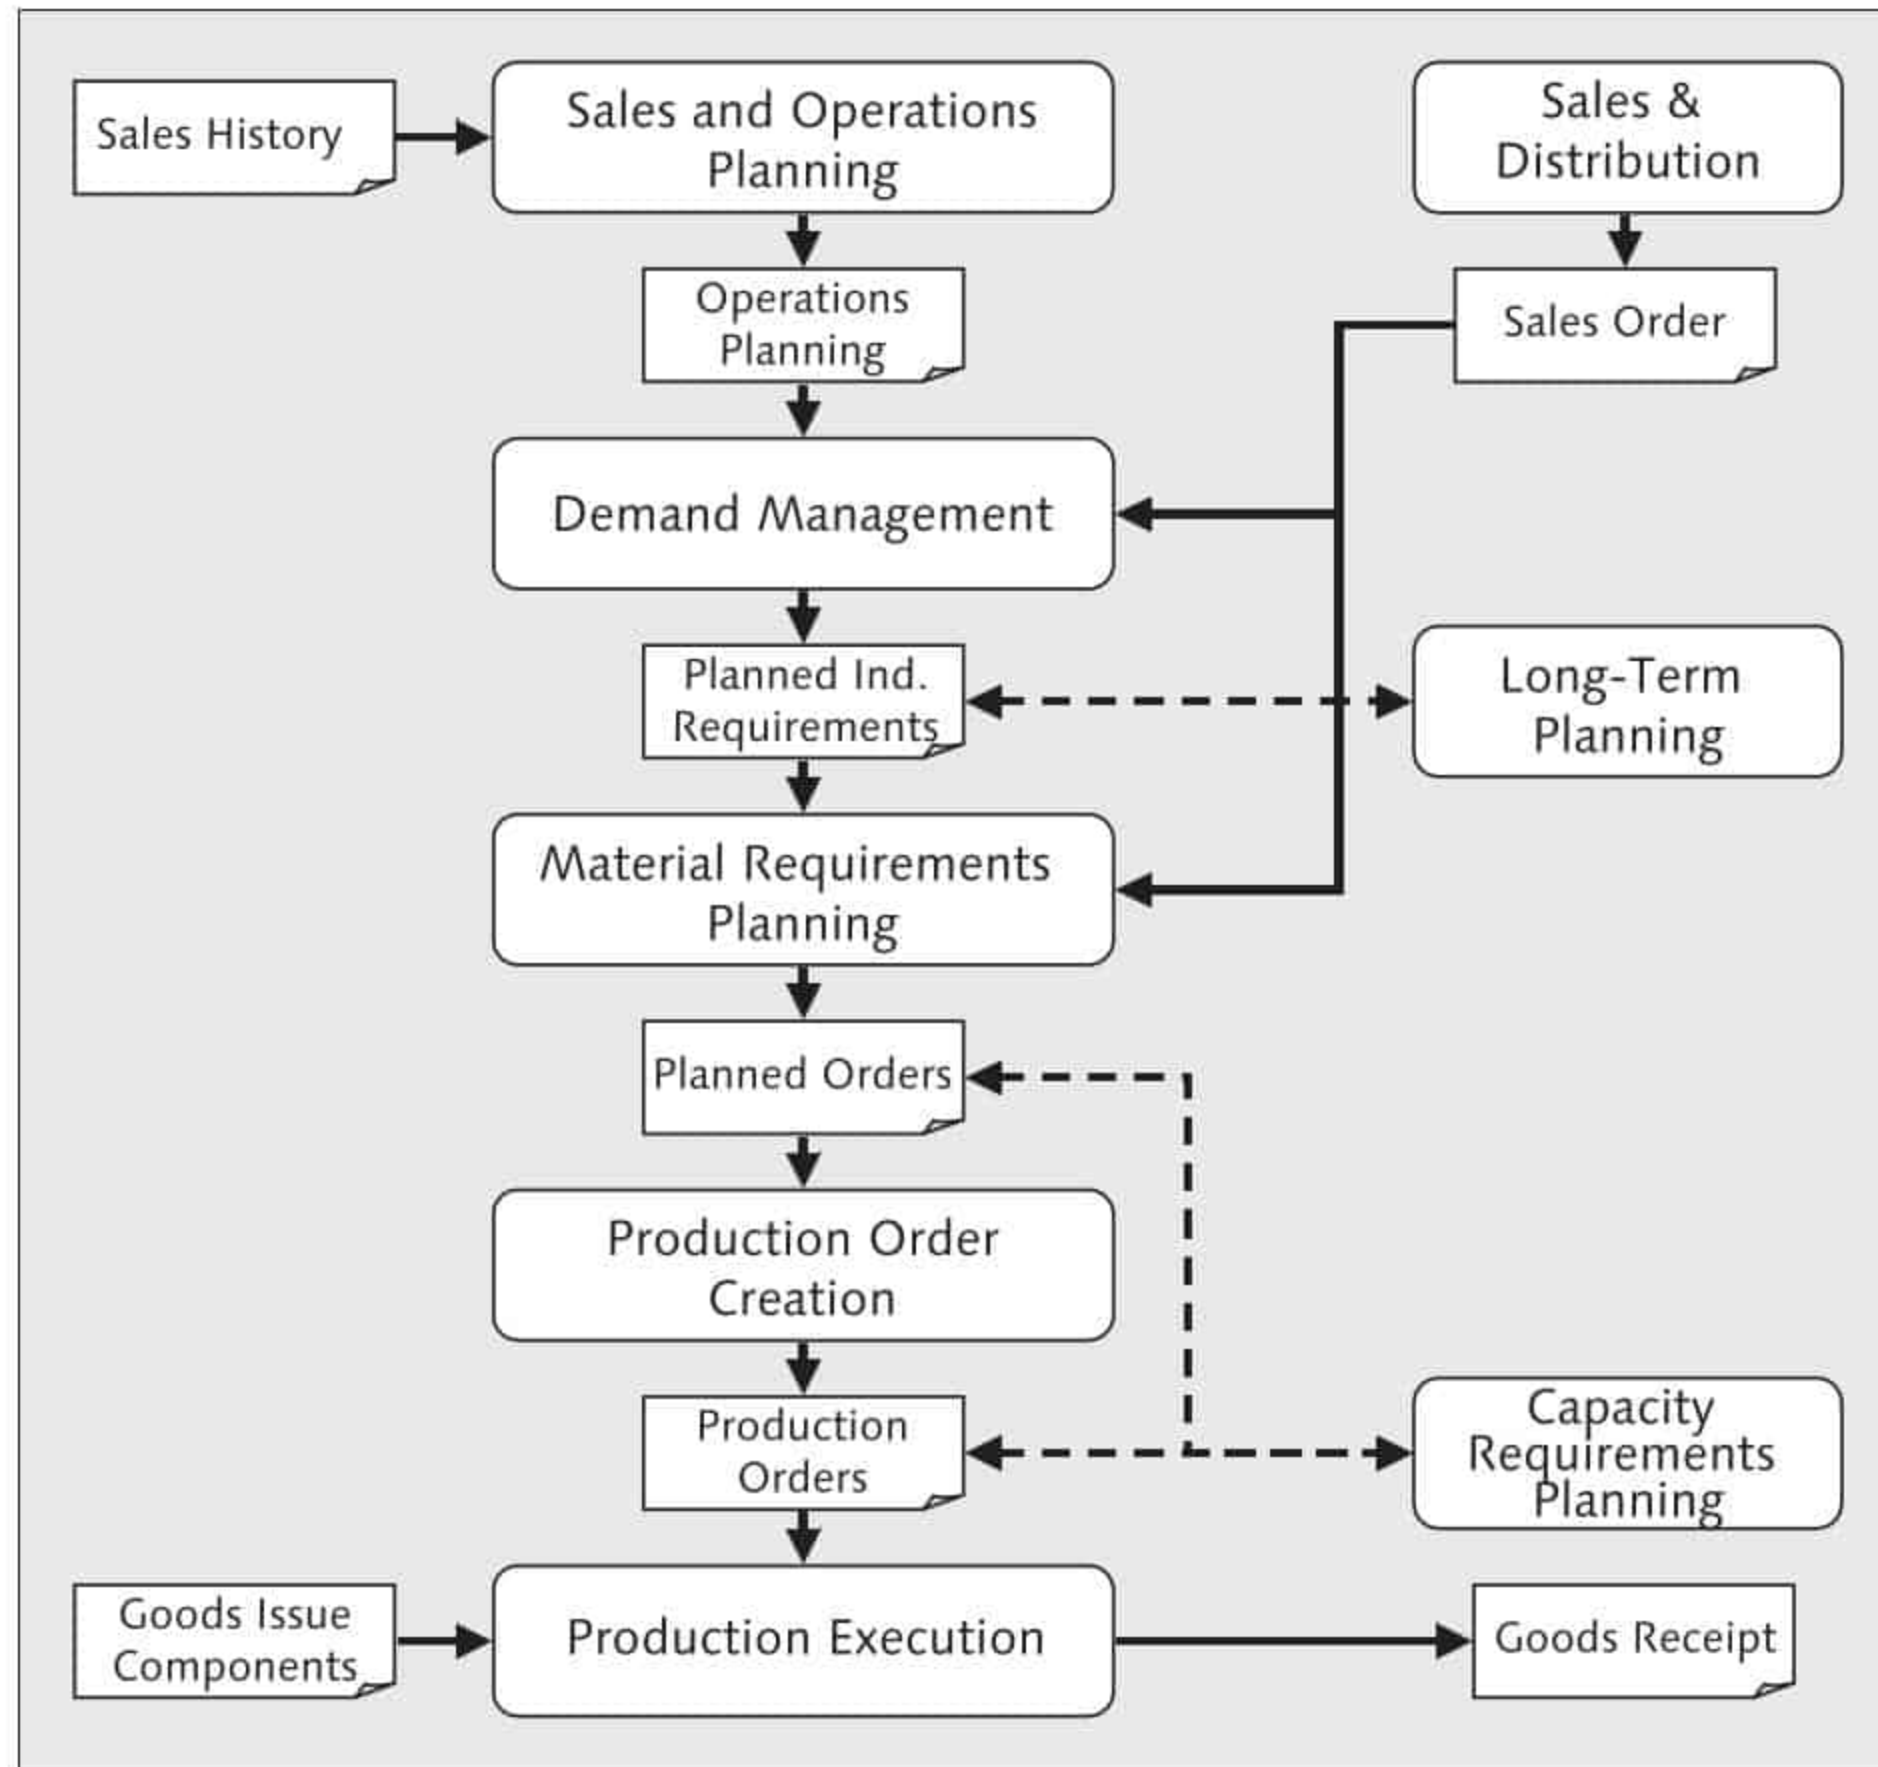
Sales History

Sales and Operations Planning

Sales & Distribution

Operations Planning

Sales Order

Demand Management

Planned Ind. Requirements

Long-Term Planning

Material Requirements Planning

Planned Orders

Production Order Creation

Production Orders

Capacity Requirements Planning

Goods Issue Components

Production Execution

Goods Receipt